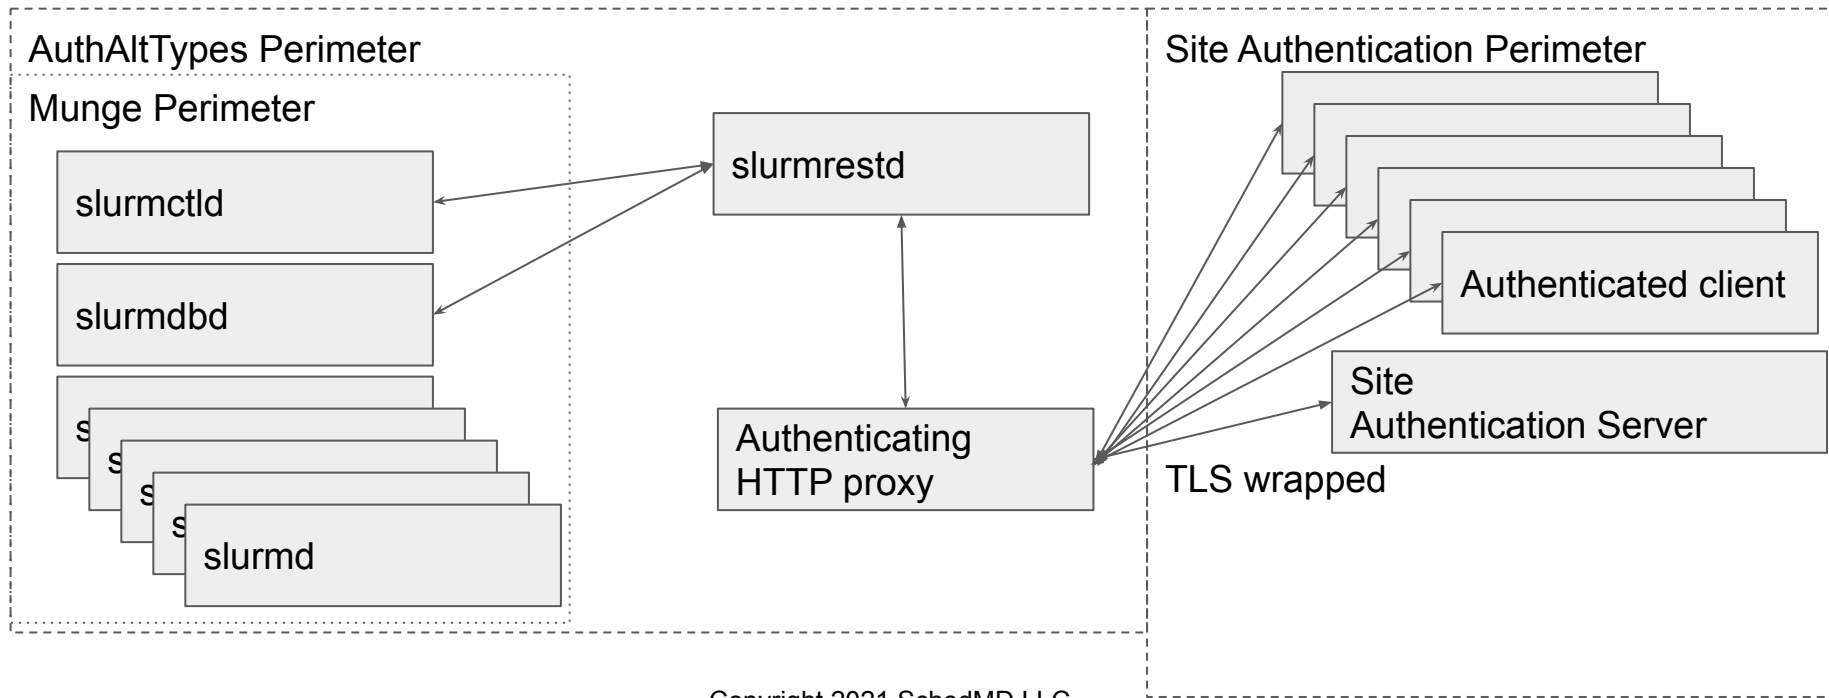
AuthAltTypes Perimeter

Munge Perimeter

slurmctld

slurmdbd

s

s

s

s

slurmd

slurmrestd

Authenticating HTTP proxy

Site Authentication Perimeter

Authenticated client

Site Authentication Server

TLS wrapped

Copyright 2021 SchedMD LLC